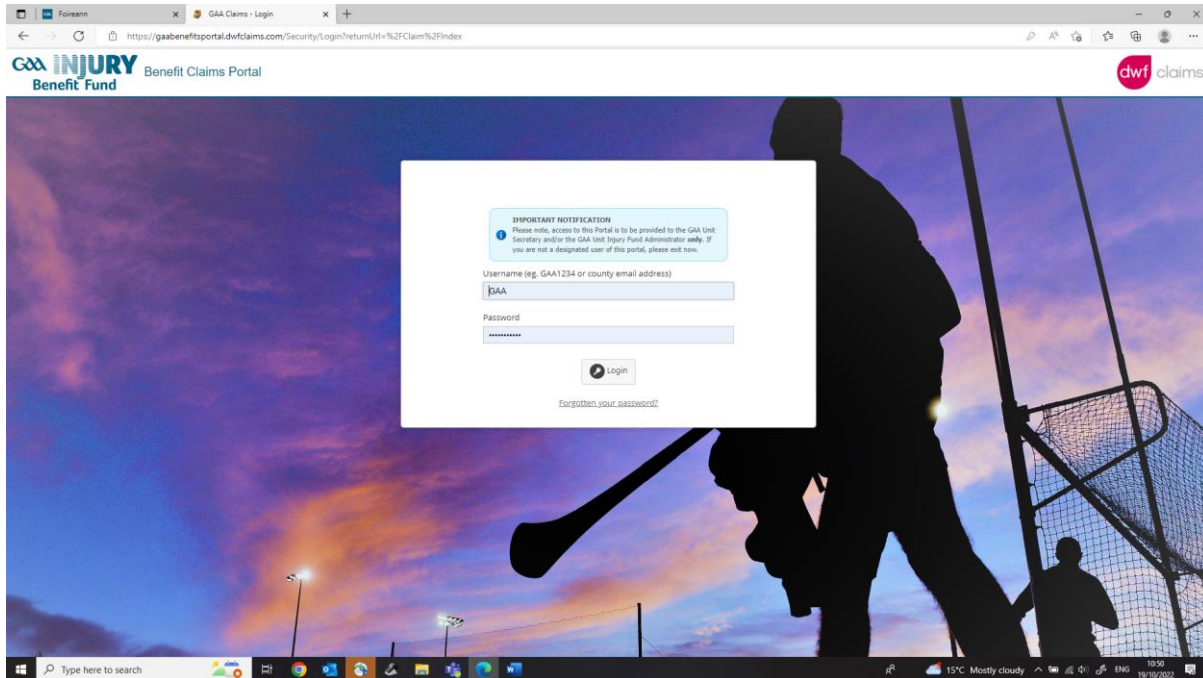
Foireann
GAA Claims - Login
https://gaabenefitsportal.dwfclaims.com/Security/Login?returnUrl=%2FClaim%2FIndex

GAA INJURY Benefit Fund
Benefit Claims Portal
dwf claims

IMPORTANT NOTIFICATION
Please note, access to this Portal is to be provided to the GAA Unit Secretary and/or the GAA Unit Injury Fund Administrator **only**. If you are not a designated user of this portal, please exit now.

Username (eg. GAA1234 or county email address)
GAA
Password
•••••••••••
Login
Forgotten your password?

Type here to search
15°C Mostly cloudy
ENG
10:50
19/10/2022